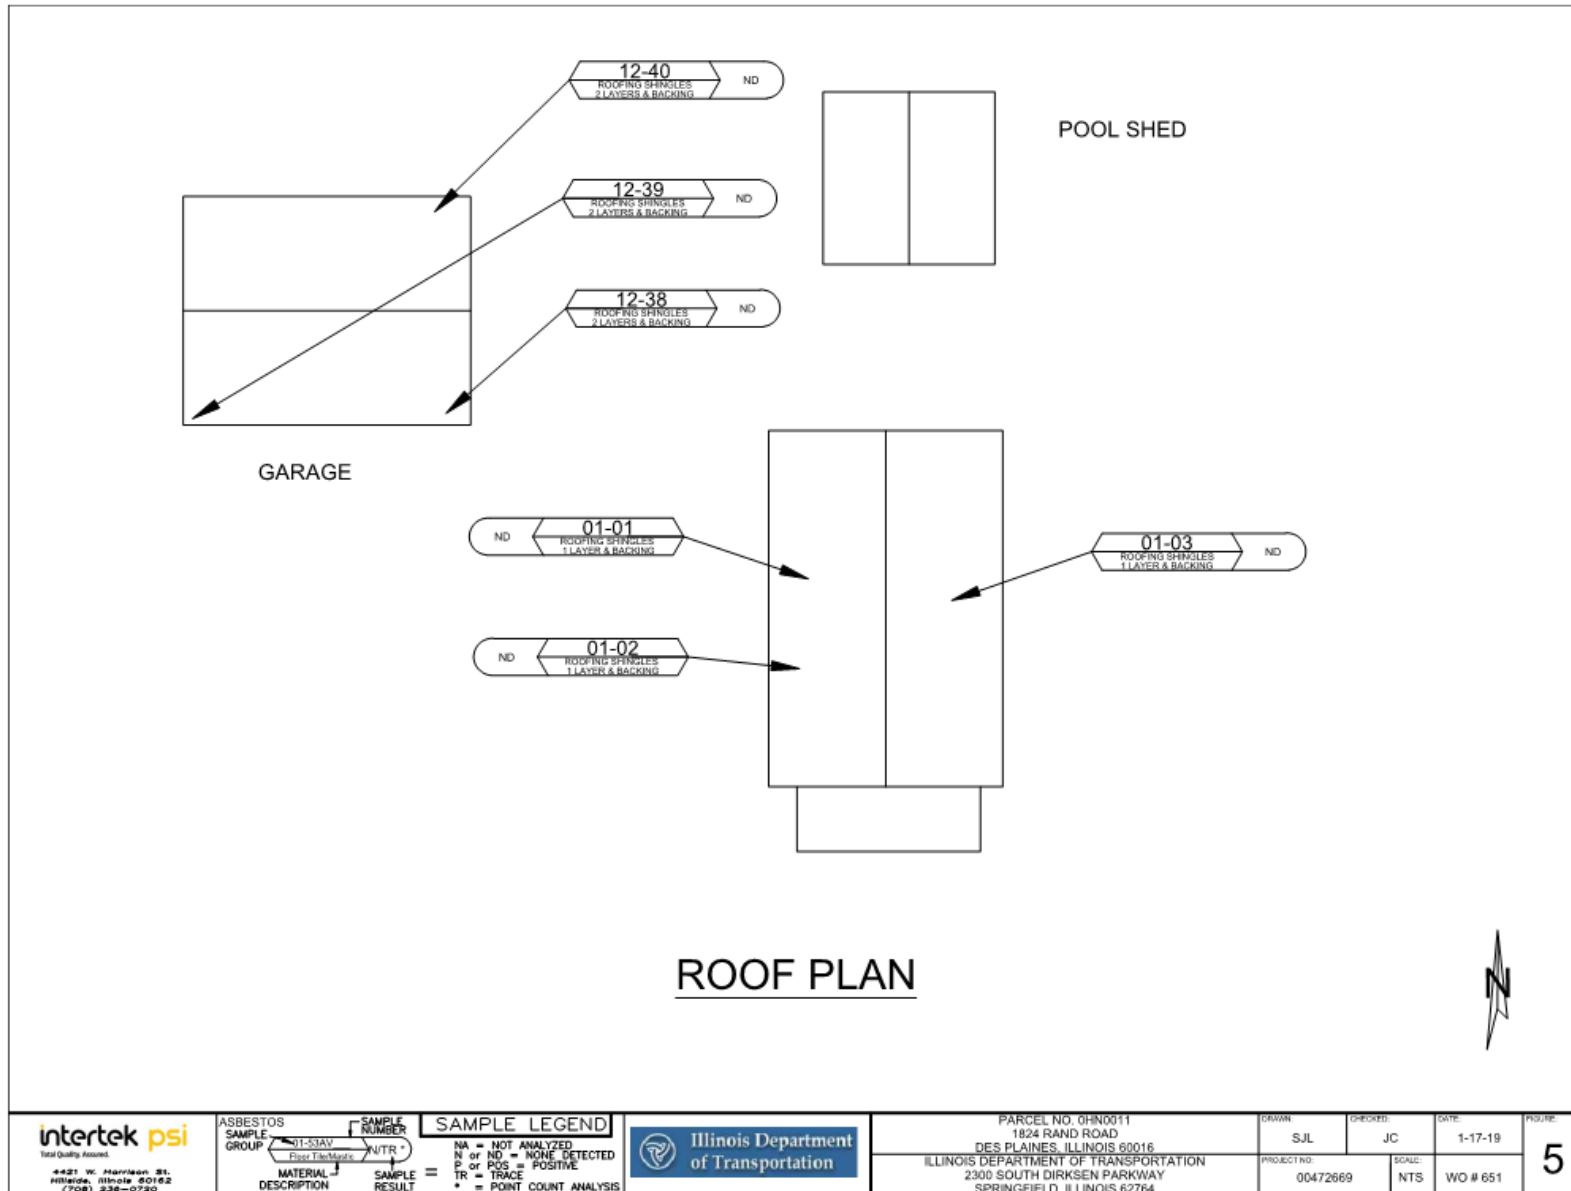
12-40
ROOFING SHINGLES
2 LAYERS & BACKING
ND

12-39
ROOFING SHINGLES
2 LAYERS & BACKING
ND

12-38
ROOFING SHINGLES
2 LAYERS & BACKING
ND

POOL SHED

GARAGE

ND
01-01
ROOFING SHINGLES
1 LAYER & BACKING

ND
01-02
ROOFING SHINGLES
1 LAYER & BACKING

01-03
ROOFING SHINGLES
1 LAYER & BACKING
ND

ROOF PLAN

N

intertek psi
Total Quality. Assured.
4421 W. Harrison St.
Hillside, Illinois 60162
(708) 236-0720

ASBESTOS
SAMPLE GROUP
SAMPLE NUMBER
01-53AV
Floor Tile/Mastic
N/TR *
MATERIAL DESCRIPTION
SAMPLE RESULT

SAMPLE LEGEND
NA = NOT ANALYZED
N or ND = NONE DETECTED
P or POS = POSITIVE
TR = TRACE
* = POINT COUNT ANALYSIS

Illinois Department of Transportation

PARCEL NO. 0HN0011
1824 RAND ROAD
DES PLAINES, ILLINOIS 60016
ILLINOIS DEPARTMENT OF TRANSPORTATION
2300 SOUTH DIRKSEN PARKWAY
SPRINGFIELD, ILLINOIS 62764

| DRAWN: SJL | CHECKED: JC | DATE: 1-17-19 | FIGURE: 5 |
|---|---|---|---|
| PROJECT NO: 00472669 | SCALE: NTS | WO # 651 | |